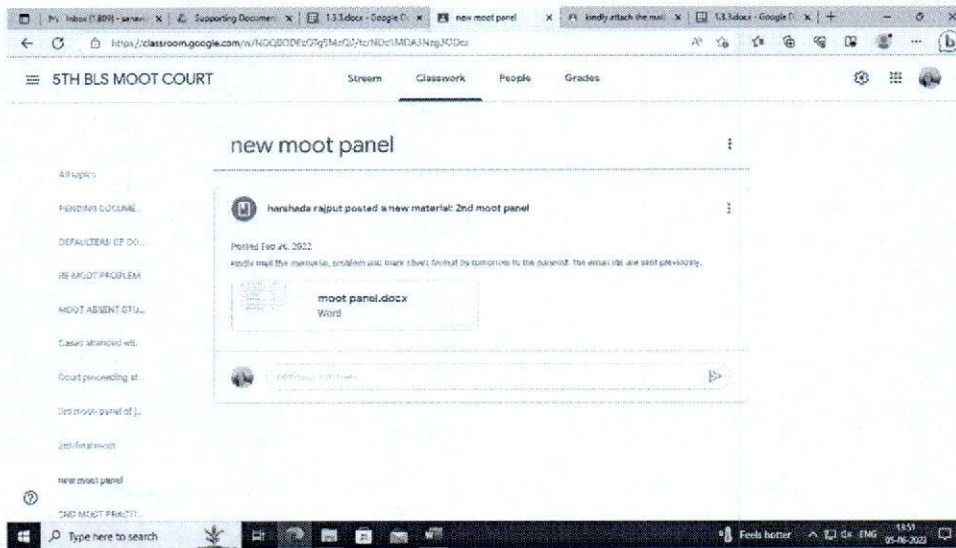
M Inbox (1,809) - sarawi × | Supporting Documen × | 1.3.3.docx - Google D × | new moot panel × | M kindly attach the mail × | 1.3.3.docx - Google D × | +

https://classroom.google.com/w/NDQBODEzOTg5MzQ2/tc/NDc1MDA3NzgJODcz

5TH BLS MOOT COURT

Stream Classwork People Grades

All topics

PENDING DOCUME...

DEFAULTERS OF DO...

RE-MOOT PROBLEM

MOOT ABSENT STU...

Cases attended wit...

Court proceeding st...

3rd moot- panel of j...

3rd final moot

new moot panel

2ND MOOT PRACTI...

new moot panel

harshada rajput posted a new material: 2nd moot panel

Posted Feb 26, 2022

kindly mail the memorial, problem and mark sheet format by tomorrow to the panelist. the email ids are sent previously.

moot panel.docx
Word

Add class comment...

Type here to search

Feels hotter ENG 13:51 05-06-2023